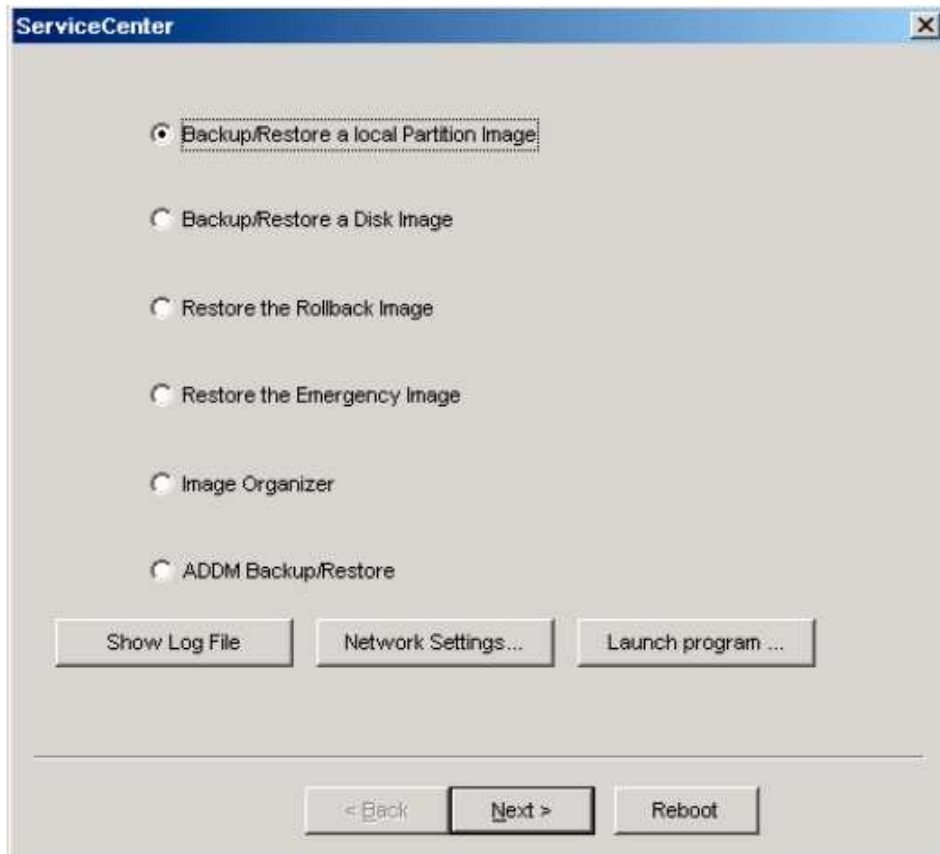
ServiceCenter

Backup/Restore a local Partition Image

Backup/Restore a Disk Image

Restore the Rollback Image

Restore the Emergency Image

Image Organizer

ADDM Backup/Restore

Show Log File

Network Settings...

Launch program ...

< Back

Next >

Reboot